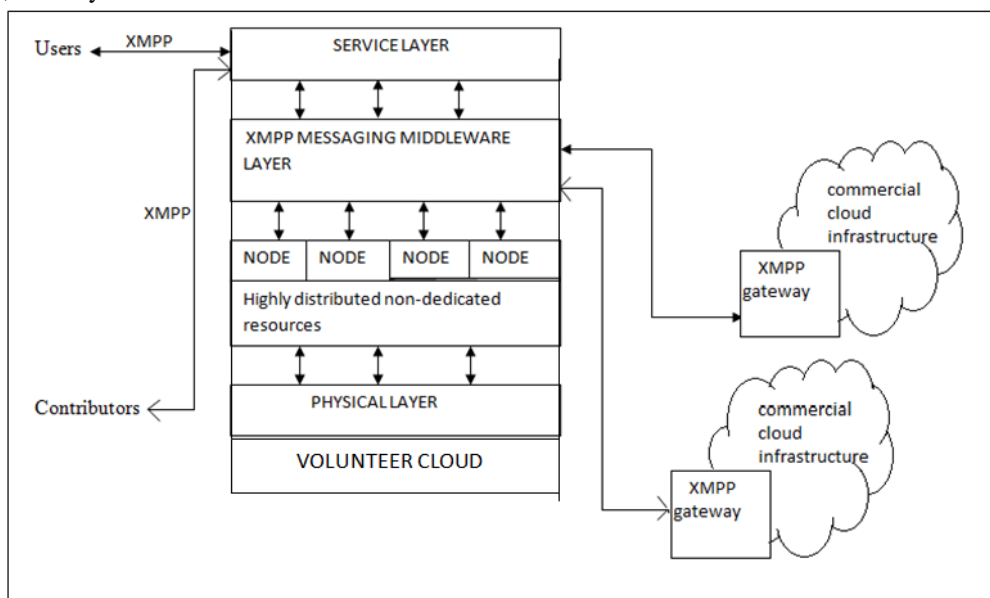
Users
XMPP
SERVICE LAYER
XMPP MESSAGING MIDDLEWARE LAYER
XMPP
NODE
NODE
NODE
NODE
Highly distributed non-dedicated resources
PHYSICAL LAYER
VOLUNTEER CLOUD
Contributors
commercial cloud infrastructure
XMPP gateway
commercial cloud infrastructure
XMPP gateway